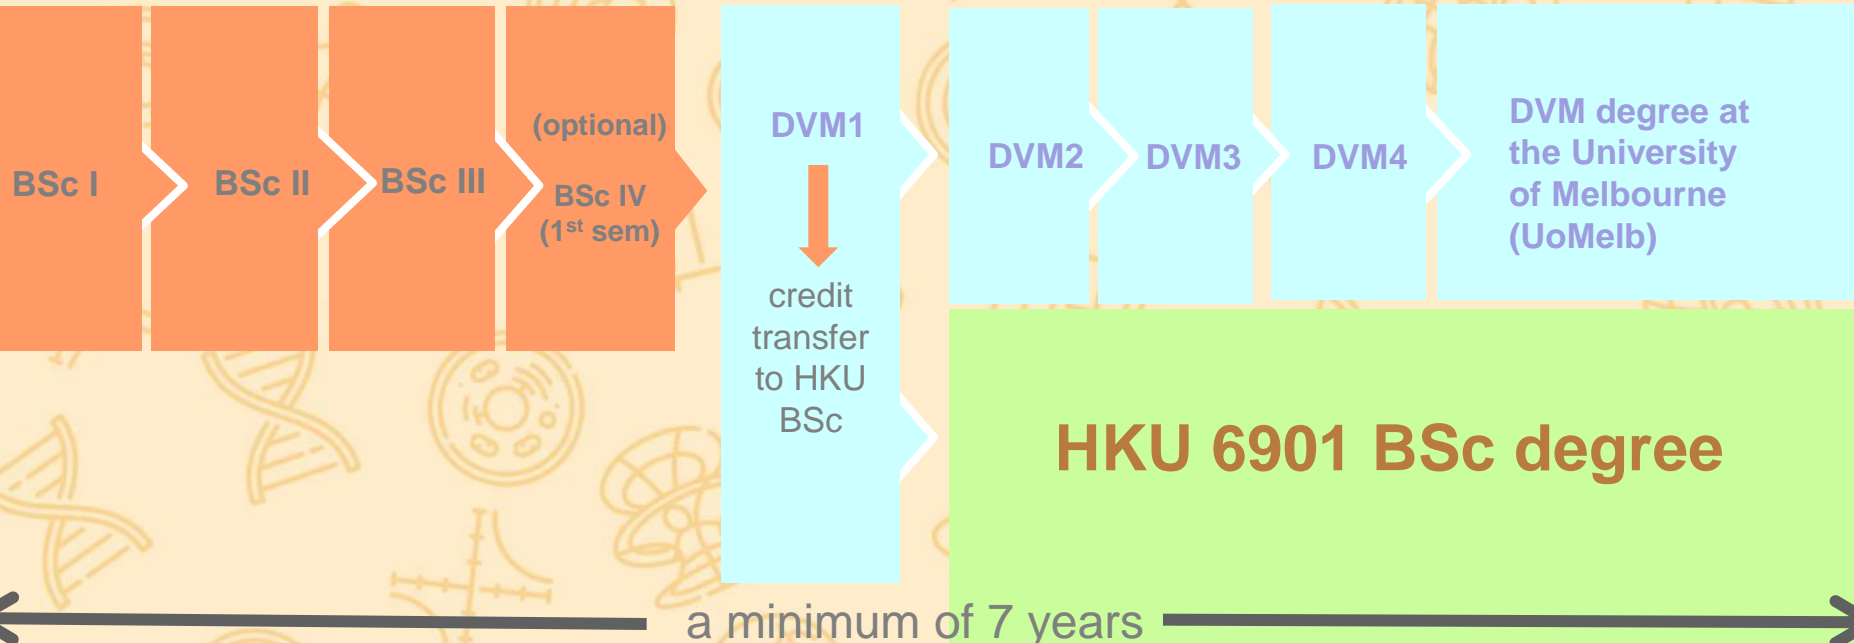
BSc I

BSc II

BSc III

(optional)
BSc IV
($1^{st}$ sem)

DVM1

credit transfer to HKU BSc

DVM2

DVM3

DVM4

DVM degree at the University of Melbourne (UoMelb)

HKU 6901 BSc degree

a minimum of 7 years